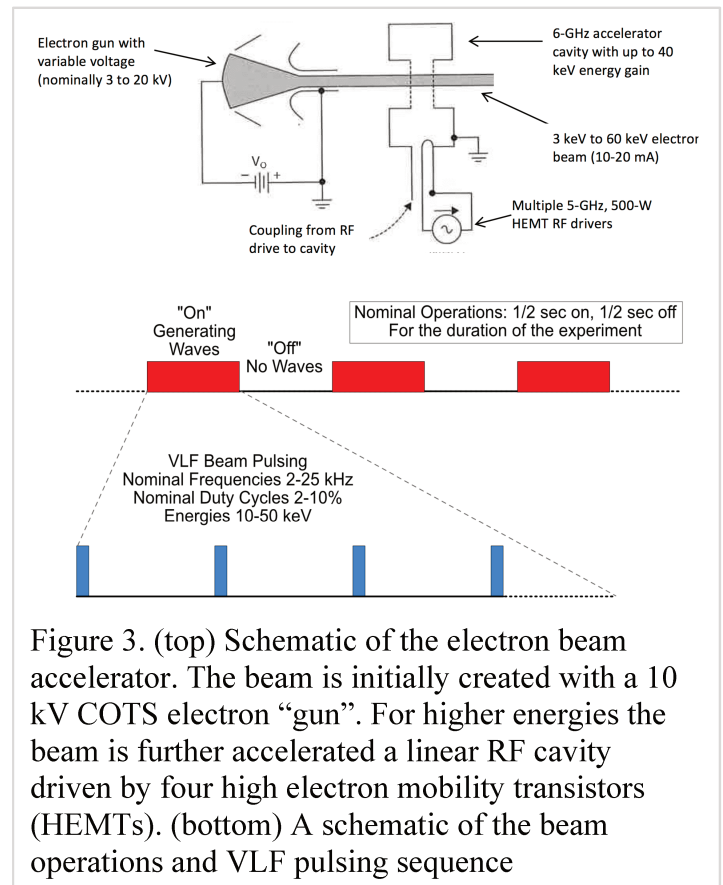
Electron gun with variable voltage (nominally 3 to 20 kV)

6-GHz accelerator cavity with up to 40 keV energy gain

3 keV to 60 keV electror beam (10-20 mA)

$V_0$

Multiple 5-GHz, 500-W HEMT RF drivers

Coupling from RF drive to cavity

"On" Generating Waves

"Off" No Waves

Nominal Operations: 1/2 sec on, 1/2 sec off For the duration of the experiment

VLF Beam Pulsing
Nominal Frequencies 2-25 kHz
Nominal Duty Cycles 2-10%
Energies 10-50 keV

Figure 3. (top) Schematic of the electron beam accelerator. The beam is initially created with a 10 kV COTS electron “gun”. For higher energies the beam is further accelerated a linear RF cavity driven by four high electron mobility transistors (HEMTs). (bottom) A schematic of the beam operations and VLF pulsing sequence